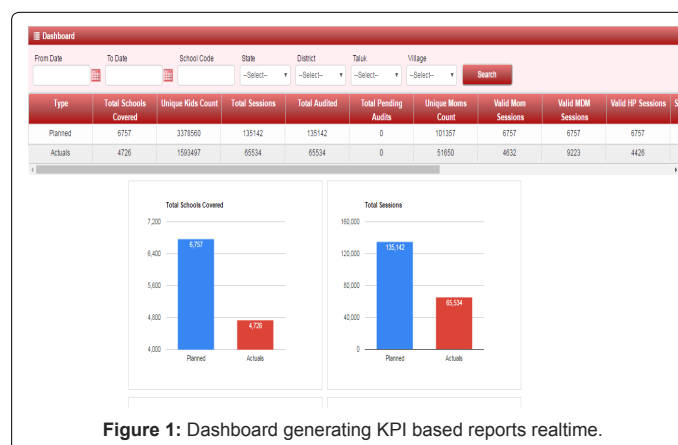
Dashboard

From Date
To Date
School Code
State
District
Taluk
Village
--Select--
--Select--
--Select--
--Select--
Search

| Type | Total Schools Covered | Unique Kids Count | Total Sessions | Total Audited | Total Pending Audits | Unique Moms Count | Valid Mom Sessions | Valid MDM Sessions | Valid HP Sessions | S |
|---|---|---|---|---|---|---|---|---|---|---|
| Planned | 6757 | 3378560 | 135142 | 135142 | 0 | 101357 | 6757 | 6757 | 6757 | |
| Actuals | 4726 | 1593497 | 65534 | 65534 | 0 | 51650 | 4632 | 9223 | 4426 | |

Total Schools Covered
7,200
6,400
5,600
4,800
4,000
6,757
4,726
Planned
Actuals

Total Sessions
160,000
120,000
80,000
40,000
0
135,142
65,534
Planned
Actuals

**Figure 1:** Dashboard generating KPI based reports realtime.